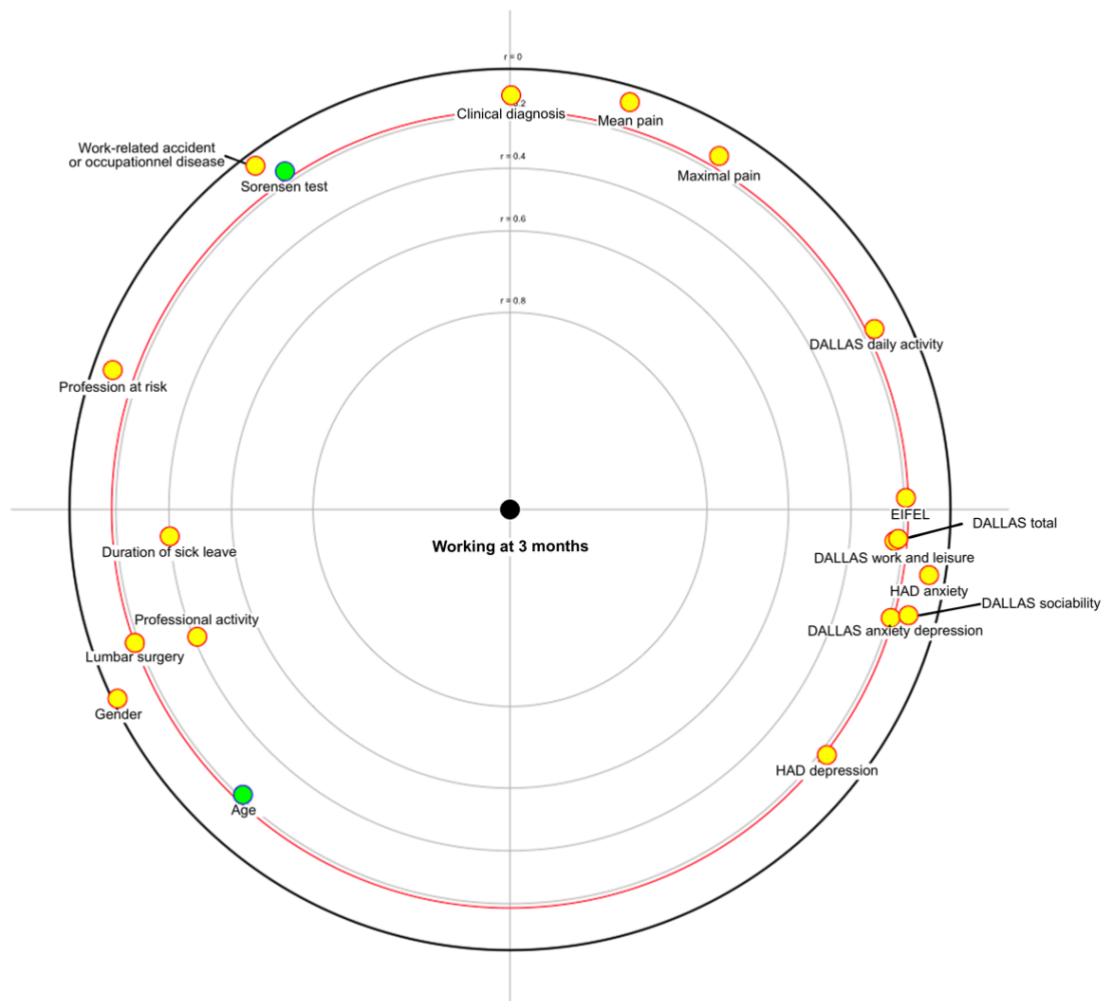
r = 0
r = 0.2
r = 0.4
r = 0.6
r = 0.8

Clinical diagnosis
Mean pain
Maximal pain
Work-related accident or occupationnel disease
Sorensen test
DALLAS daily activity
Profession at risk
EIFEL
DALLAS total
DALLAS work and leisure
HAD anxiety
DALLAS sociability
DALLAS anxiety depression
Duration of sick leave
Working at 3 months
Professional activity
Lumbar surgery
Gender
Age
HAD depression